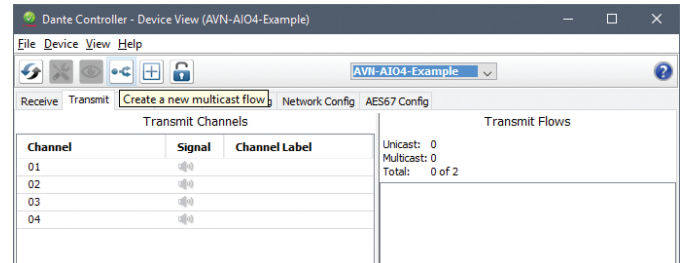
Dante Controller - Device View (AVN-AIO4-Example)

File Device View Help

AVN-AIO4-Example

Receive Transmit Create a new multicast flow g Network Config AES67 Config

Transmit Channels

| Channel | Signal | Channel Label |
|---|---|---|
| 01 | | |
| 02 | | |
| 03 | | |
| 04 | | |

Transmit Flows

Unicast: 0
Multicast: 0
Total: 0 of 2